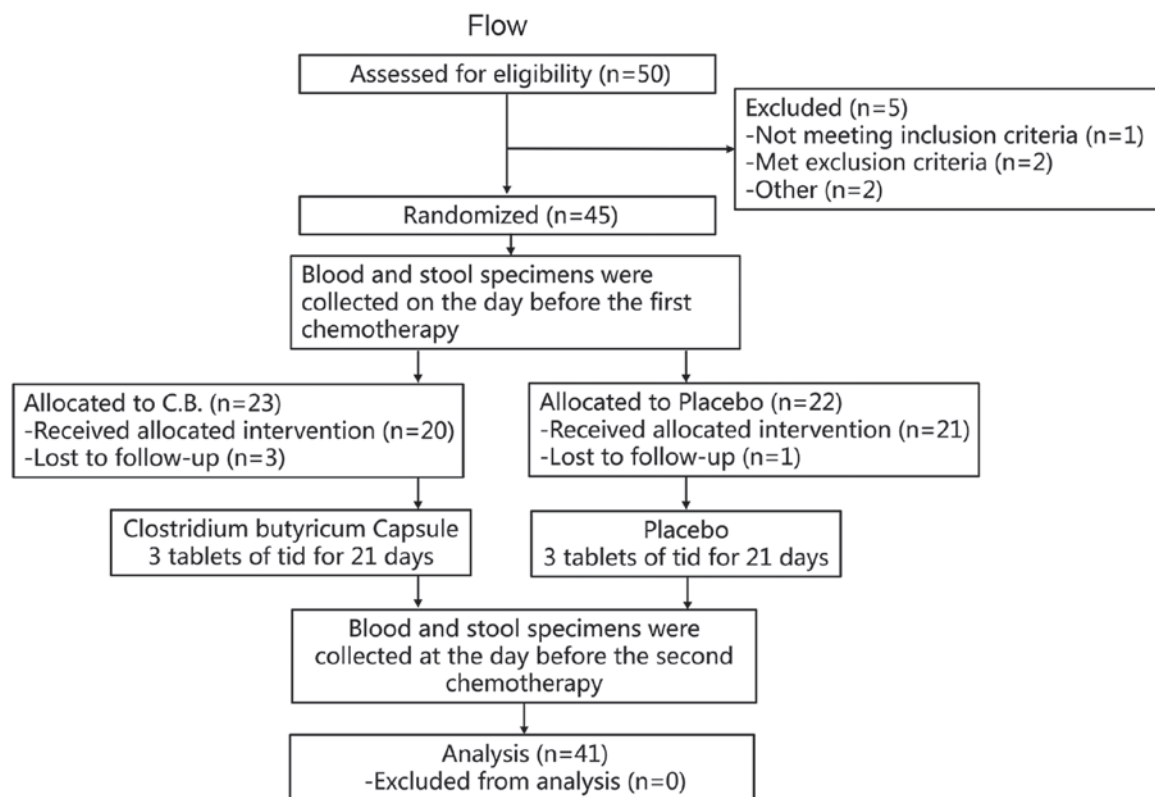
Flow

Assessed for eligibility (n=50)

Excluded (n=5)
-Not meeting inclusion criteria (n=1)
-Met exclusion criteria (n=2)
-Other (n=2)

Randomized (n=45)

Blood and stool specimens were collected on the day before the first chemotherapy

Allocated to C.B. (n=23)
-Received allocated intervention (n=20)
-Lost to follow-up (n=3)

Allocated to Placebo (n=22)
-Received allocated intervention (n=21)
-Lost to follow-up (n=1)

Clostridium butyricum Capsule
3 tablets of tid for 21 days

Placebo
3 tablets of tid for 21 days

Blood and stool specimens were collected at the day before the second chemotherapy

Analysis (n=41)
-Excluded from analysis (n=0)